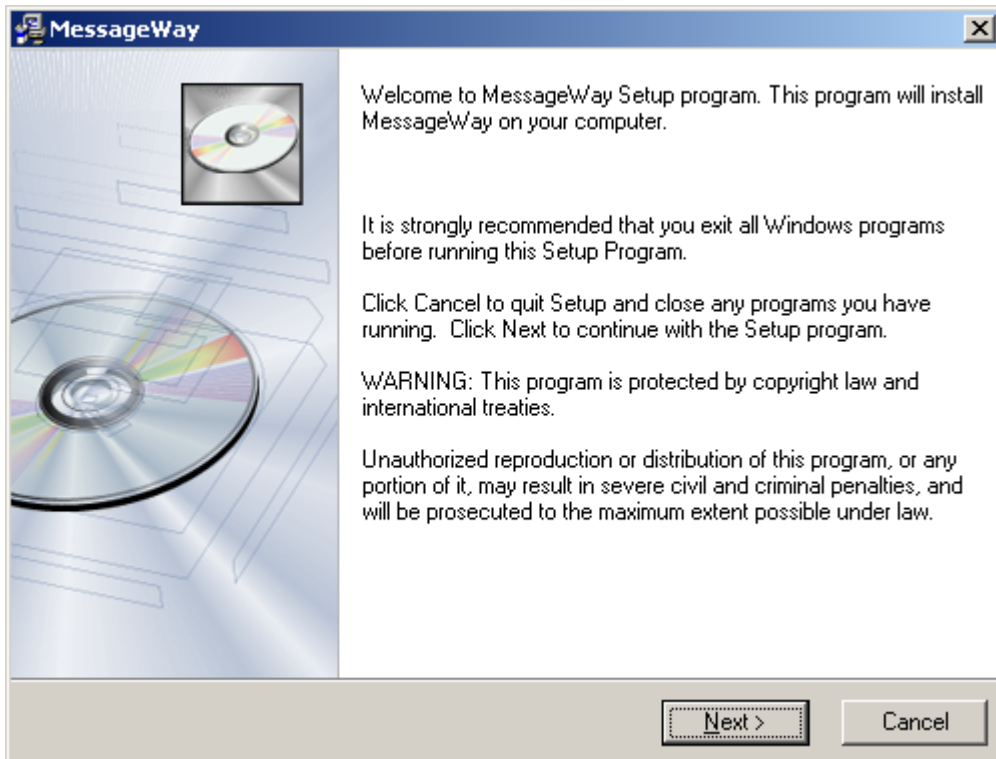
MessageWay

Welcome to MessageWay Setup program. This program will install MessageWay on your computer.

It is strongly recommended that you exit all Windows programs before running this Setup Program.

Click Cancel to quit Setup and close any programs you have running. Click Next to continue with the Setup program.

WARNING: This program is protected by copyright law and international treaties.

Unauthorized reproduction or distribution of this program, or any portion of it, may result in severe civil and criminal penalties, and will be prosecuted to the maximum extent possible under law.

Next >

Cancel